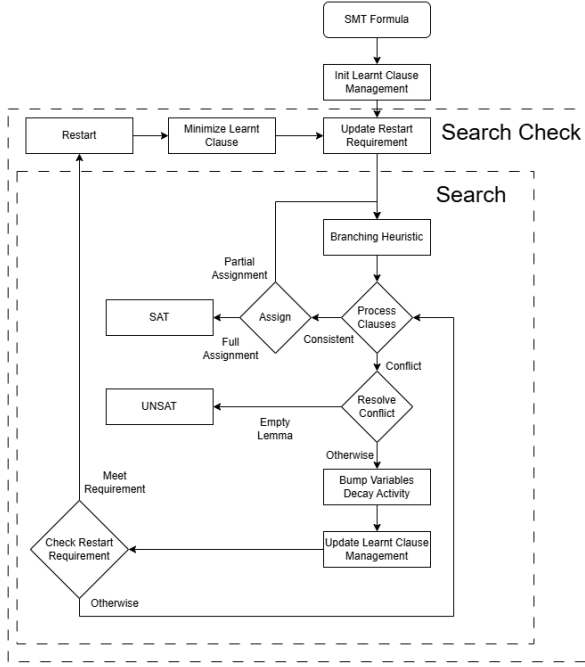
SMT Formula

Init Learnt Clause Management

Search Check

Restart

Minimize Learnt Clause

Update Restart Requirement

Search

Branching Heuristic

Partial Assignment

SAT

Assign

Process Clauses

Full Assignment

Consistent

Conflict

UNSAT

Resolve Conflict

Empty Lemma

Otherwise

Meet Requirement

Bump Variables Decay Activity

Check Restart Requirement

Update Learnt Clause Management

Otherwise